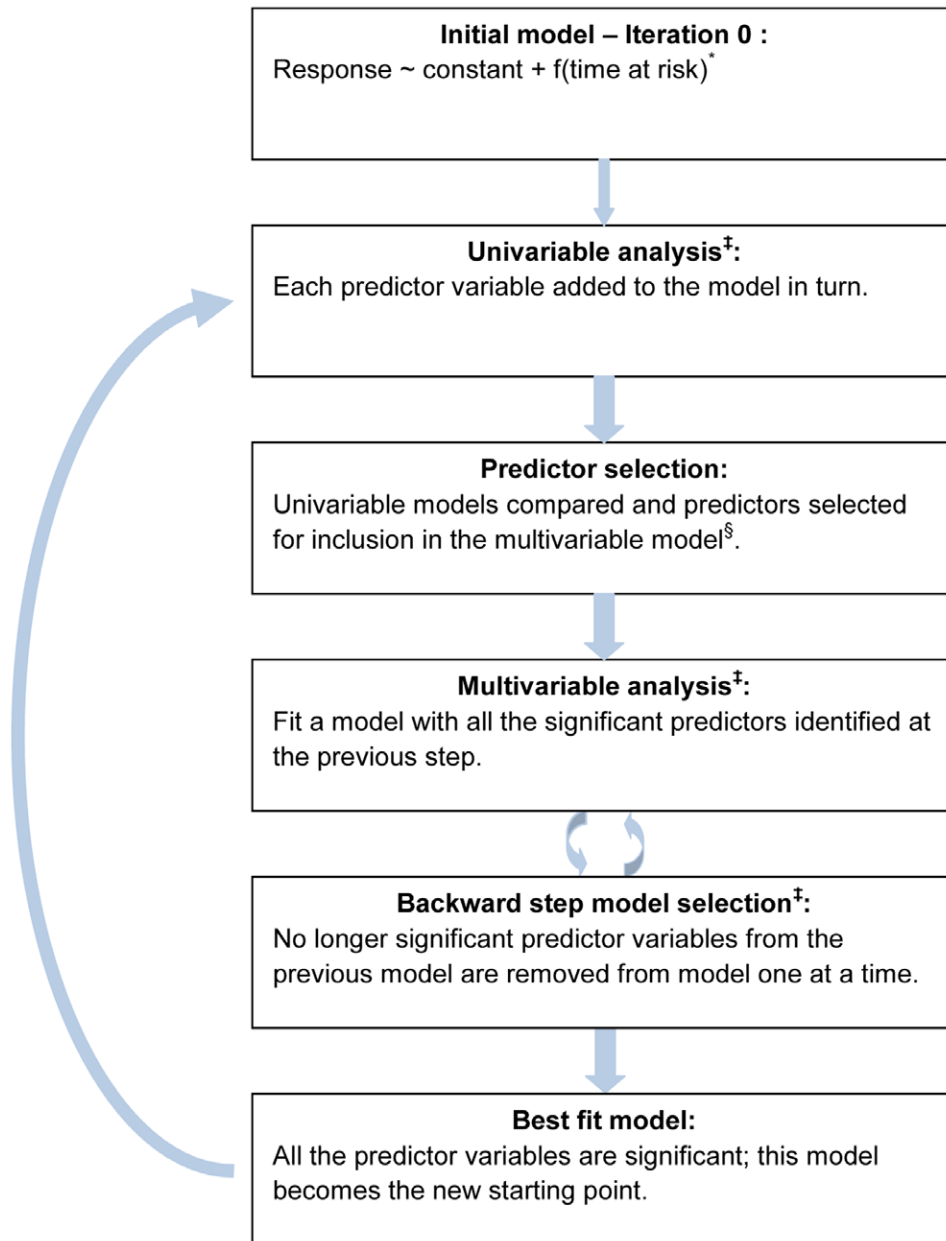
**Initial model – Iteration 0 :**
Response ~ constant + f(time at risk)$^{*}$

**Univariable analysis$^{‡}$:**
Each predictor variable added to the model in turn.

**Predictor selection:**
Univariable models compared and predictors selected for inclusion in the multivariable model$^{§}$.

**Multivariable analysis$^{‡}$:**
Fit a model with all the significant predictors identified at the previous step.

**Backward step model selection$^{‡}$:**
No longer significant predictor variables from the previous model are removed from model one at a time.

**Best fit model:**
All the predictor variables are significant; this model becomes the new starting point.